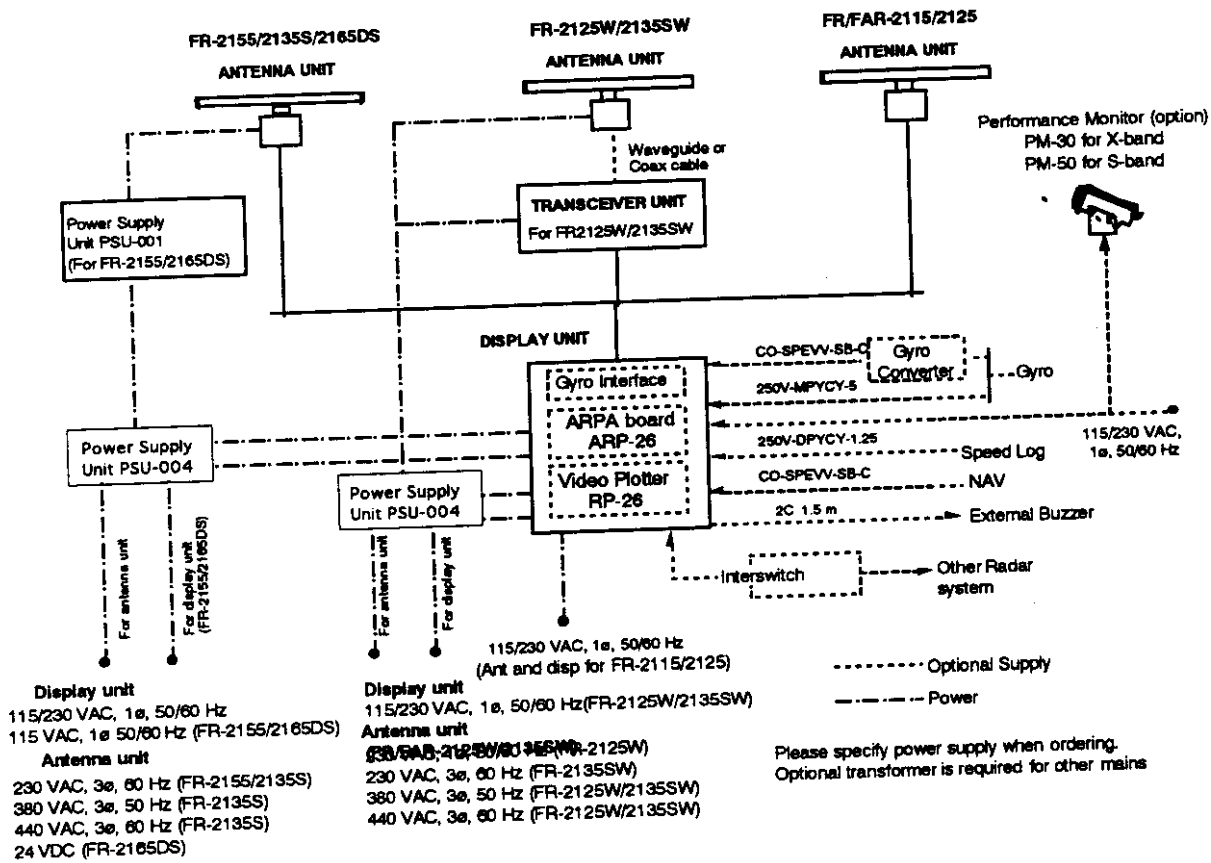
FR-2155/2135S/2165DS
ANTENNA UNIT

FR-2125W/2135SW
ANTENNA UNIT

FR/FAR-2115/2125
ANTENNA UNIT

Performance Monitor (option)
PM-30 for X-band
PM-50 for S-band

Waveguide or Coax cable

TRANSCEIVER UNIT
For FR2125W/2135SW

Power Supply Unit PSU-001 (For FR-2155/2165DS)

DISPLAY UNIT

Gyro Interface

ARPA board ARP-26

Video Plotter RP-26

CO-SPEVV-SB-C

Gyro Converter

Gyro

250V-MPYCY-5

115/230 VAC, 1ø, 50/60 Hz

250V-DPYCY-1.25

Speed Log

CO-SPEVV-SB-C

NAV

2C 1.5 m

External Buzzer

Power Supply Unit PSU-004

Power Supply Unit PSU-004

Interswitch

Other Radar system

For antenna unit

For display unit (FR-2155/2165DS)

For antenna unit

For display unit

115/230 VAC, 1ø, 50/60 Hz (Ant and disp for FR-2115/2125)

Optional Supply

Power

Display unit
115/230 VAC, 1ø, 50/60 Hz
115 VAC, 1ø 50/60 Hz (FR-2155/2165DS)
Antenna unit
230 VAC, 3ø, 60 Hz (FR-2155/2135S)
380 VAC, 3ø, 50 Hz (FR-2135S)
440 VAC, 3ø, 60 Hz (FR-2135S)
24 VDC (FR-2165DS)

Display unit
115/230 VAC, 1ø, 50/60 Hz(FR-2125W/2135SW)
Antenna unit
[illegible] (FR-2125W)
230 VAC, 3ø, 60 Hz (FR-2135SW)
380 VAC, 3ø, 50 Hz (FR-2125W/2135SW)
440 VAC, 3ø, 60 Hz (FR-2125W/2135SW)

Please specify power supply when ordering.
Optional transformer is required for other mains